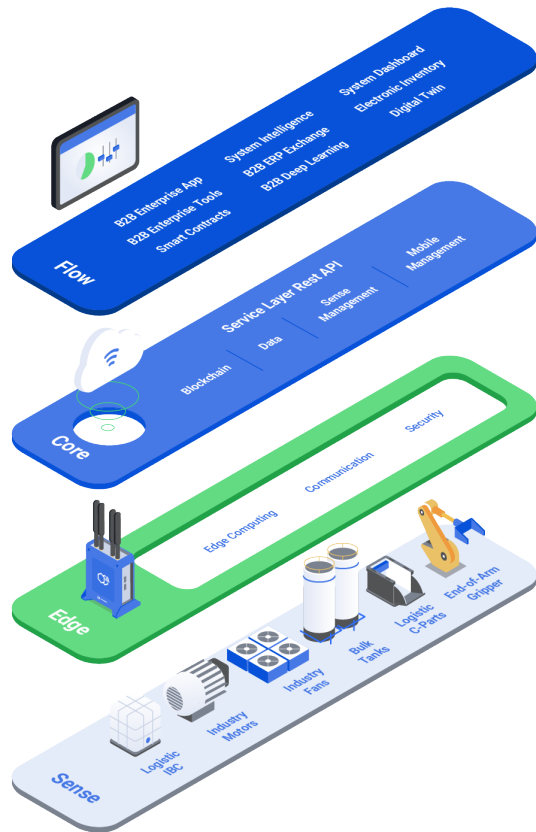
Flow

B2B Enterprise App
B2B Enterprise Tools
Smart Contracts

System Intelligence
B2B ERP Exchange
B2B Deep Learning

System Dashboard
Electronic Inventory
Digital Twin

Core

Service Layer Rest API

Blockchain

Data

Sense Management

Mobile Management

Edge

Edge Computing

Communication

Security

Sense

Logistic IBC

Industry Motors

Industry Fans

Bulk Tanks

Logistic C-Parts

End-of-Arm Gripper